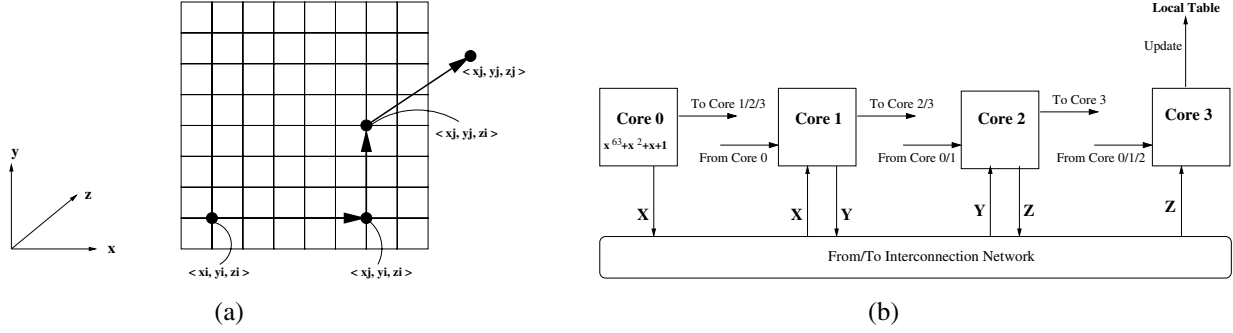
y
z
x
< xj, yj, zj >
< xj, yj, zi >
< xi, yi, zi >
< xj, yi, zi >
(a)

Local Table
Update
Core 0
$x^{63}+x^{2}+x+1$
To Core 1/2/3
Core 1
From Core 0
To Core 2/3
Core 2
From Core 0/1
To Core 3
Core 3
From Core 0/1/2
X
X
Y
Y
Z
Z
From/To Interconnection Network
(b)